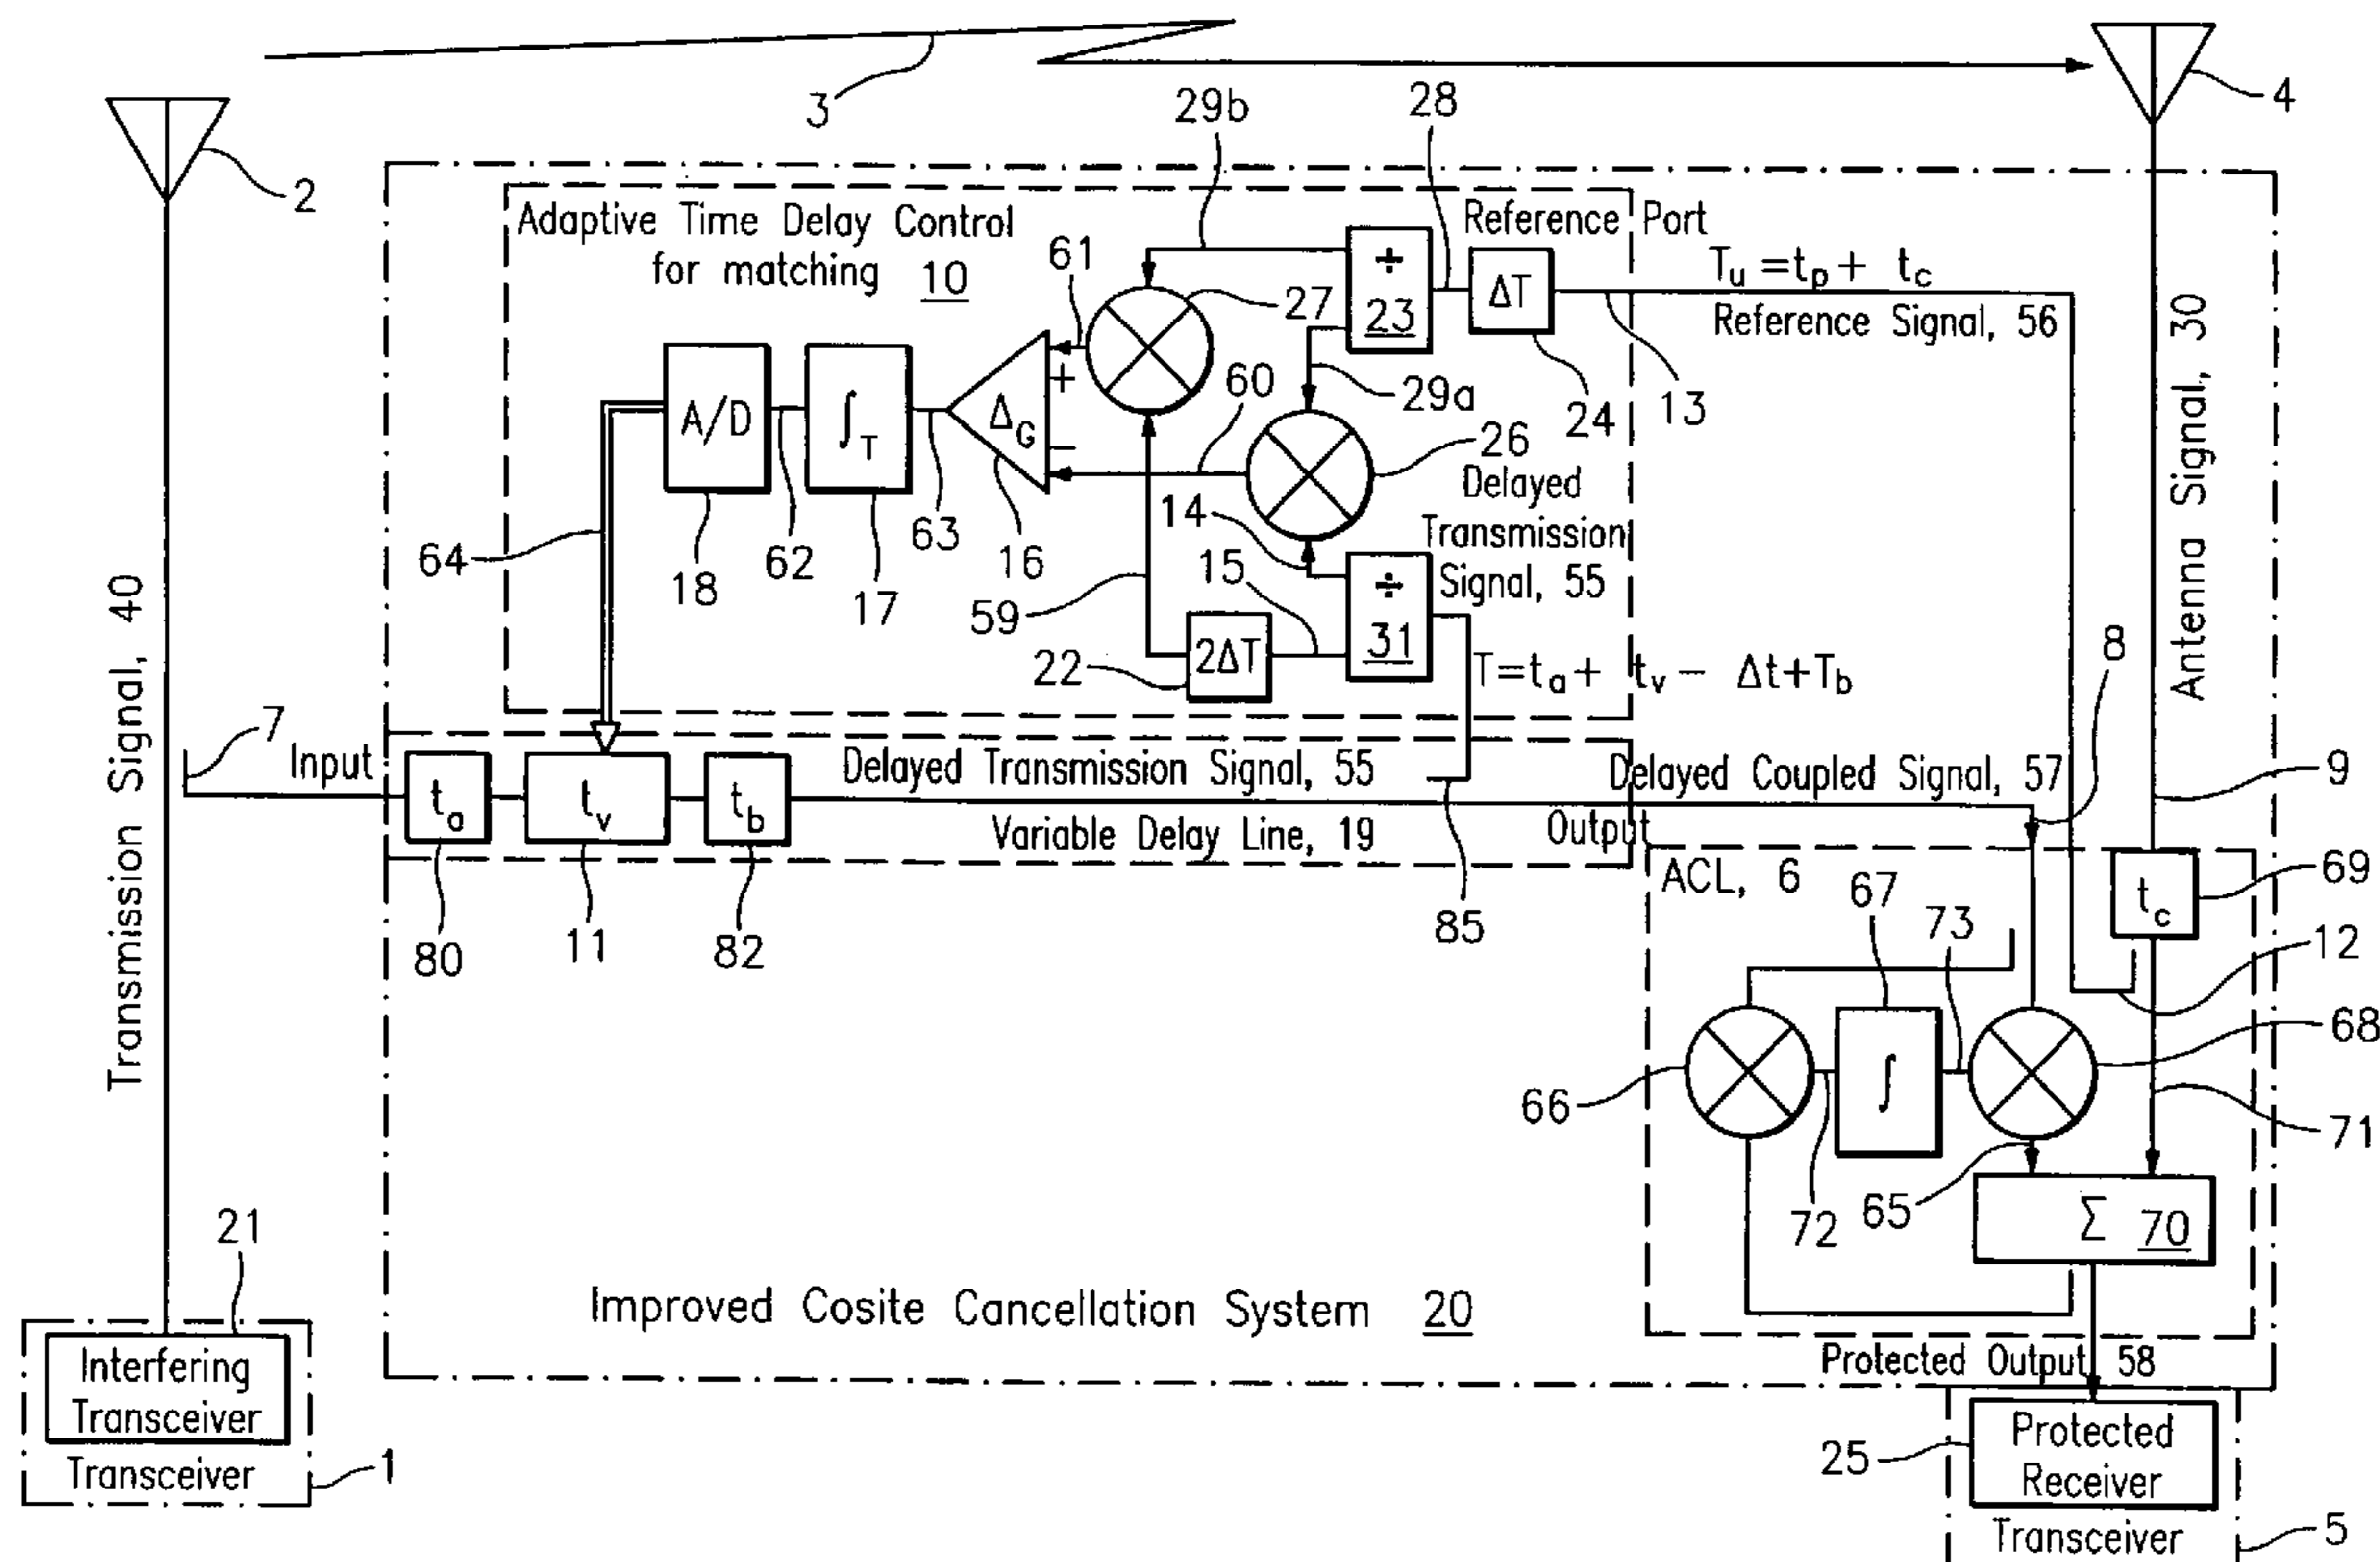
3
29b
28
4
2
Adaptive Time Delay Control for matching 10
Reference Port
61
27
÷ 23
ΔT
$T_u = t_p + t_c$
Reference Signal, 56
A/D
$\int_T$
$\Delta_G$
+
−
60
29a
24
13
26
Antenna Signal, 30
Transmission Signal, 40
64
18
62
17
63
16
14
Delayed Transmission Signal, 55
59
15
÷ 31
22
2ΔT
$T = t_a + t_v - \Delta t + T_b$
8
7
Input
$t_a$
$t_v$
$t_b$
Delayed Transmission Signal, 55
Delayed Coupled Signal, 57
9
Variable Delay Line, 19
Output
ACL, 6
$t_c$
69
80
11
82
85
67
73
12
68
66
$\int$
71
72
65
Σ 70
21
Improved Cosite Cancellation System 20
Protected Output 58
Interfering Transceiver
Transceiver
1
25
Protected Receiver
Transceiver
5